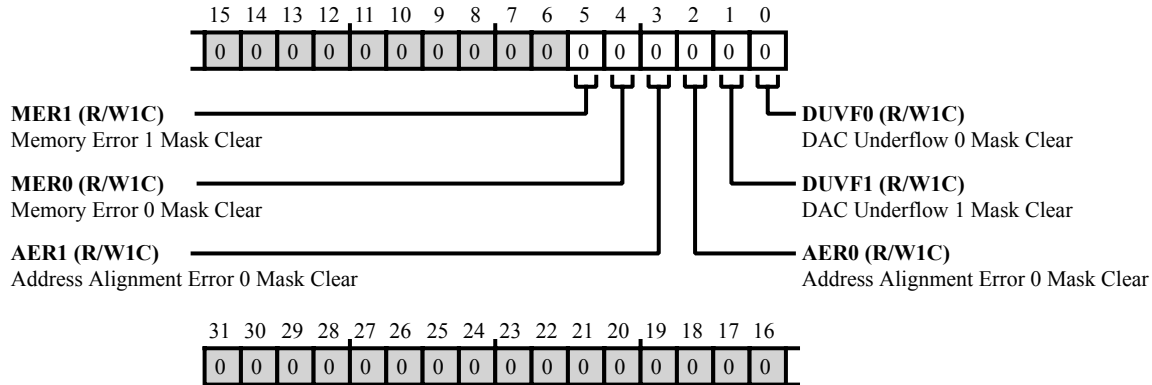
15 14 13 12 11 10 9 8 7 6 5 4 3 2 1 0

0 0 0 0 0 0 0 0 0 0 0 0 0 0 0 0

**MER1 (R/W1C)**
Memory Error 1 Mask Clear

**MER0 (R/W1C)**
Memory Error 0 Mask Clear

**AER1 (R/W1C)**
Address Alignment Error 0 Mask Clear

**DUVF0 (R/W1C)**
DAC Underflow 0 Mask Clear

**DUVF1 (R/W1C)**
DAC Underflow 1 Mask Clear

**AER0 (R/W1C)**
Address Alignment Error 0 Mask Clear

31 30 29 28 27 26 25 24 23 22 21 20 19 18 17 16

0 0 0 0 0 0 0 0 0 0 0 0 0 0 0 0